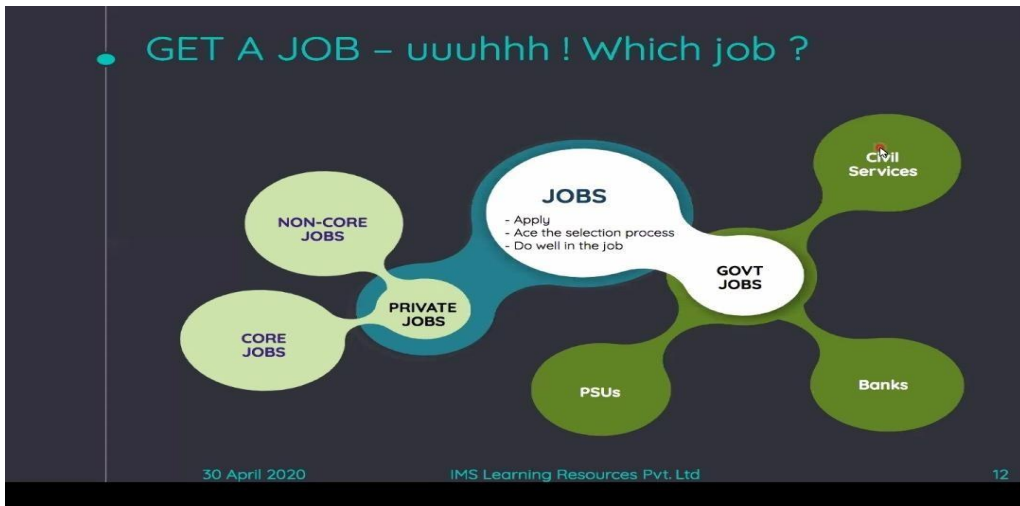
GET A JOB – uuuhhh ! Which job ?

JOBS
- Apply
- Ace the selection process
- Do well in the job

NON-CORE JOBS

CORE JOBS

PRIVATE JOBS

GOVT JOBS

Civil Services

PSUs

Banks

30 April 2020

IMS Learning Resources Pvt. Ltd

12